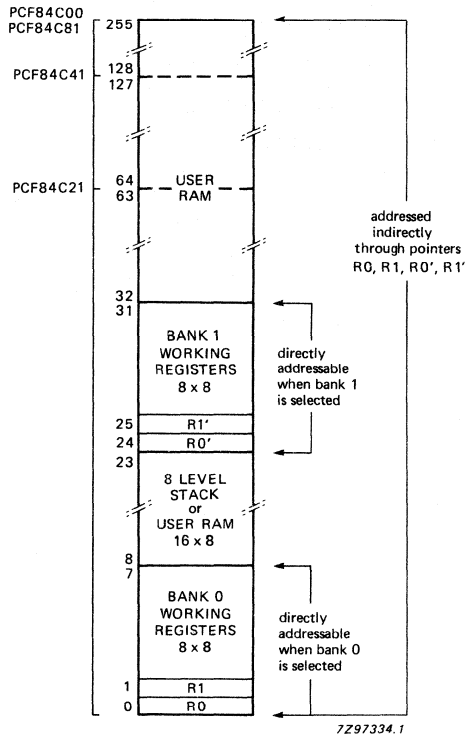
PCF84C00
PCF84C81

255

PCF84C41

128
127

PCF84C21

64
63

USER
RAM

addressed indirectly through pointers R0, R1, R0', R1'

32
31

BANK 1
WORKING
REGISTERS
8 x 8

directly addressable when bank 1 is selected

25
R1'
24
R0'
23

8 LEVEL
STACK
or
USER RAM
16 x 8

8
7

BANK 0
WORKING
REGISTERS
8 x 8

directly addressable when bank 0 is selected

1
R1
0
R0

7Z97334.1